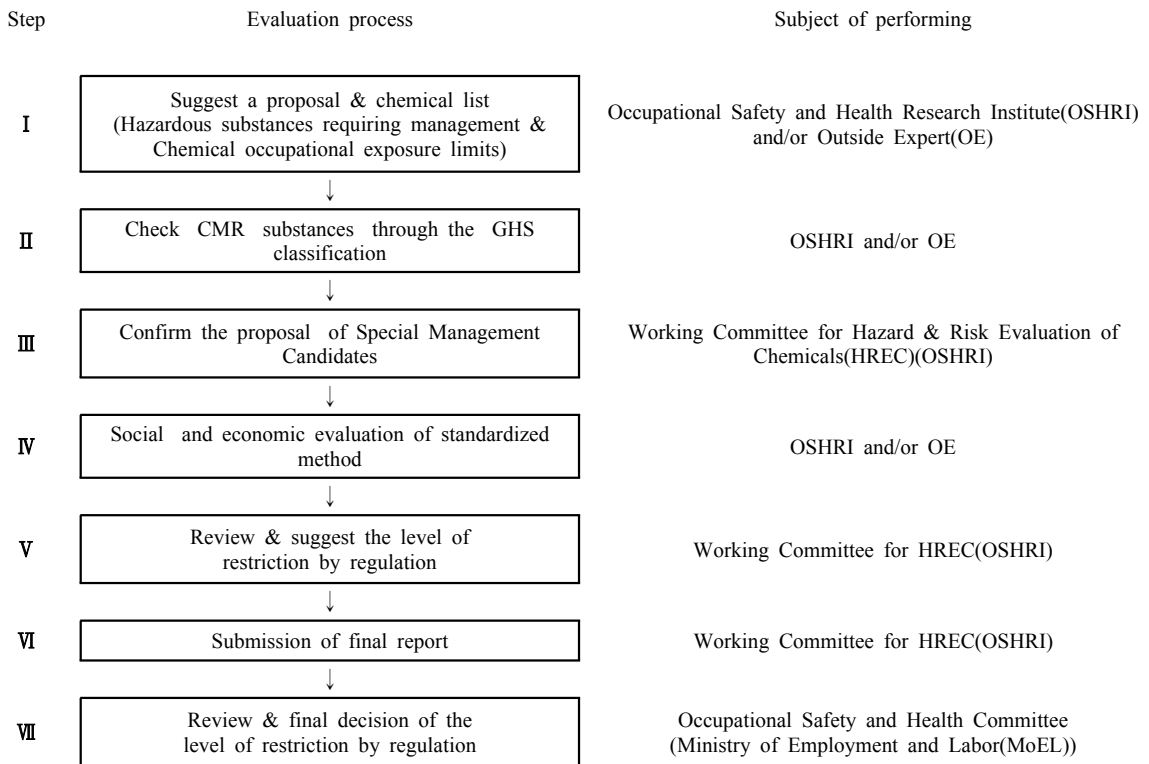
Step

Evaluation process

Subject of performing

Ⅰ

Suggest a proposal & chemical list (Hazardous substances requiring management & Chemical occupational exposure limits)

Occupational Safety and Health Research Institute(OSHRI) and/or Outside Expert(OE)

↓

Ⅱ

Check CMR substances through the GHS classification

OSHRI and/or OE

↓

Ⅲ

Confirm the proposal of Special Management Candidates

Working Committee for Hazard & Risk Evaluation of Chemicals(HREC)(OSHRI)

↓

Ⅳ

Social and economic evaluation of standardized method

OSHRI and/or OE

↓

Ⅴ

Review & suggest the level of restriction by regulation

Working Committee for HREC(OSHRI)

↓

Ⅵ

Submission of final report

Working Committee for HREC(OSHRI)

↓

Ⅶ

Review & final decision of the level of restriction by regulation

Occupational Safety and Health Committee (Ministry of Employment and Labor(MoEL))